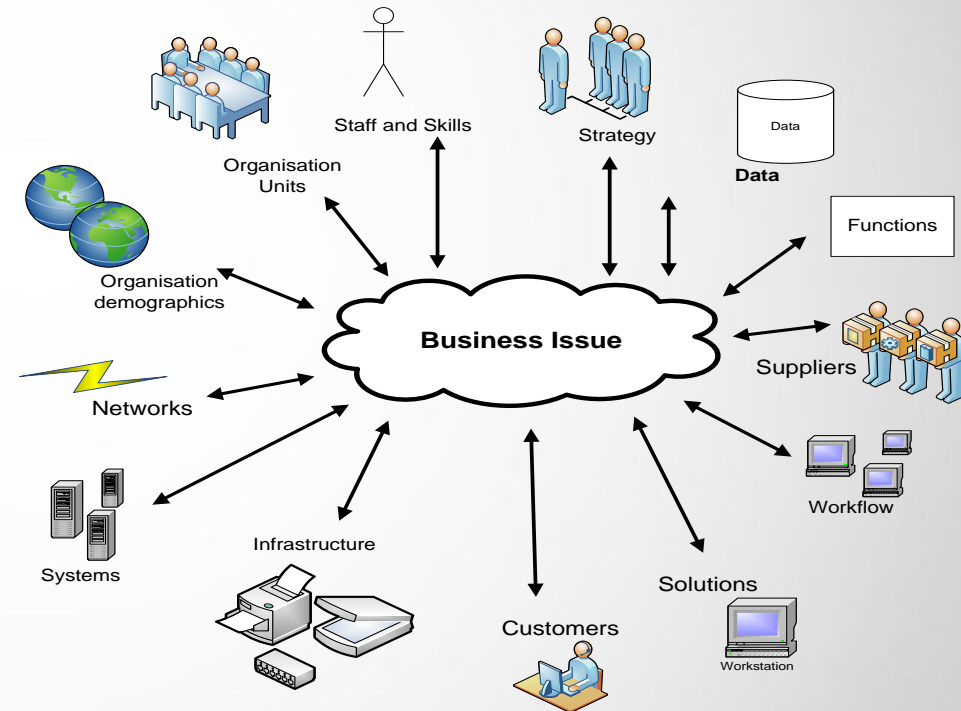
Staff and Skills

Strategy

Data

Data

Organisation Units

Functions

Organisation demographics

Business Issue

Suppliers

Networks

Workflow

Systems

Infrastructure

Solutions

Customers

Workstation